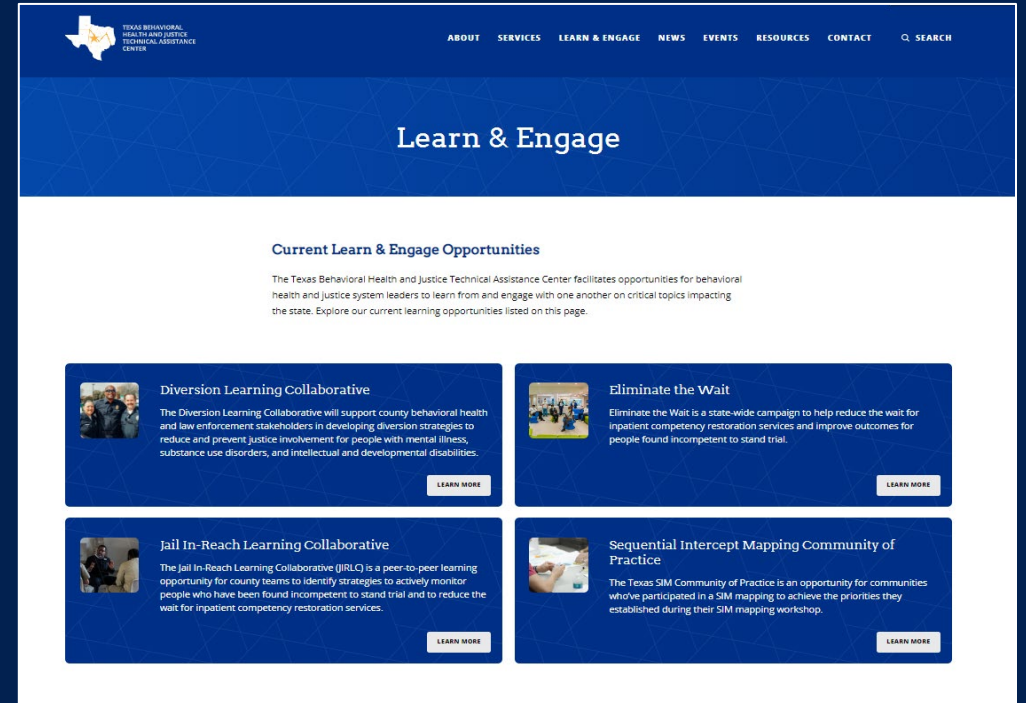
TEXAS BEHAVIORAL HEALTH AND JUSTICE TECHNICAL ASSISTANCE CENTER

ABOUT SERVICES LEARN & ENGAGE NEWS EVENTS RESOURCES CONTACT SEARCH

Learn & Engage

Current Learn & Engage Opportunities

The Texas Behavioral Health and Justice Technical Assistance Center facilitates opportunities for behavioral health and justice system leaders to learn from and engage with one another on critical topics impacting the state. Explore our current learning opportunities listed on this page.

Diversion Learning Collaborative

The Diversion Learning Collaborative will support county behavioral health and law enforcement stakeholders in developing diversion strategies to reduce and prevent justice involvement for people with mental illness, substance use disorders, and intellectual and developmental disabilities.

LEARN MORE

Eliminate the Wait

Eliminate the Wait is a state-wide campaign to help reduce the wait for inpatient competency restoration services and improve outcomes for people found incompetent to stand trial.

LEARN MORE

Jail In-Reach Learning Collaborative

The Jail In-Reach Learning Collaborative (JIRLC) is a peer-to-peer learning opportunity for county teams to identify strategies to actively monitor people who have been found incompetent to stand trial and to reduce the wait for inpatient competency restoration services.

LEARN MORE

Sequential Intercept Mapping Community of Practice

The Texas SIM Community of Practice is an opportunity for communities who've participated in a SIM mapping to achieve the priorities they established during their SIM mapping workshop.

LEARN MORE